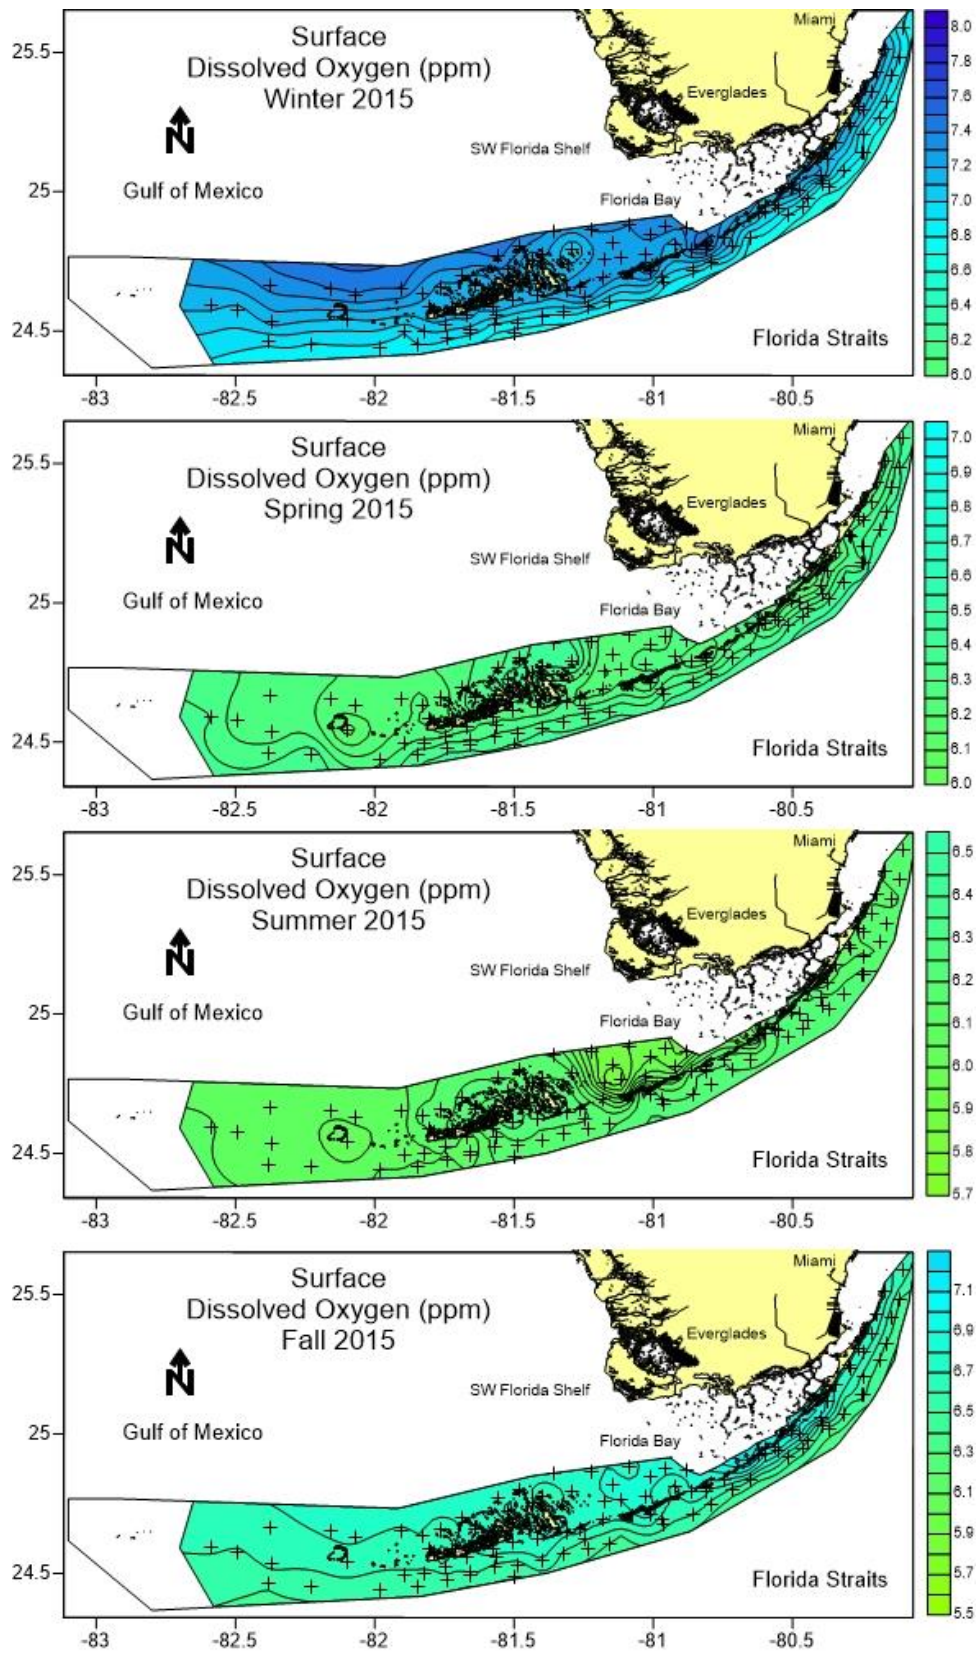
Surface
Dissolved Oxygen (ppm)
Winter 2015

N

Gulf of Mexico

Miami
Everglades
SW Florida Shelf
Florida Bay
Florida Straits

25.5
25
24.5

-83 -82.5 -82 -81.5 -81 -80.5

8.0
7.8
7.6
7.4
7.2
7.0
6.8
6.6
6.4
6.2
6.0

Surface
Dissolved Oxygen (ppm)
Spring 2015

N

Gulf of Mexico

Miami
Everglades
SW Florida Shelf
Florida Bay
Florida Straits

25.5
25
24.5

-83 -82.5 -82 -81.5 -81 -80.5

7.0
6.9
6.8
6.7
6.6
6.5
6.4
6.3
6.2
6.1
6.0

Surface
Dissolved Oxygen (ppm)
Summer 2015

N

Gulf of Mexico

Miami
Everglades
SW Florida Shelf
Florida Bay
Florida Straits

25.5
25
24.5

-83 -82.5 -82 -81.5 -81 -80.5

6.5
6.4
6.3
6.2
6.1
6.0
5.9
5.8
5.7

Surface
Dissolved Oxygen (ppm)
Fall 2015

N

Gulf of Mexico

Miami
Everglades
SW Florida Shelf
Florida Bay
Florida Straits

25.5
25
24.5

-83 -82.5 -82 -81.5 -81 -80.5

7.1
6.9
6.7
6.5
6.3
6.1
5.9
5.7
5.5